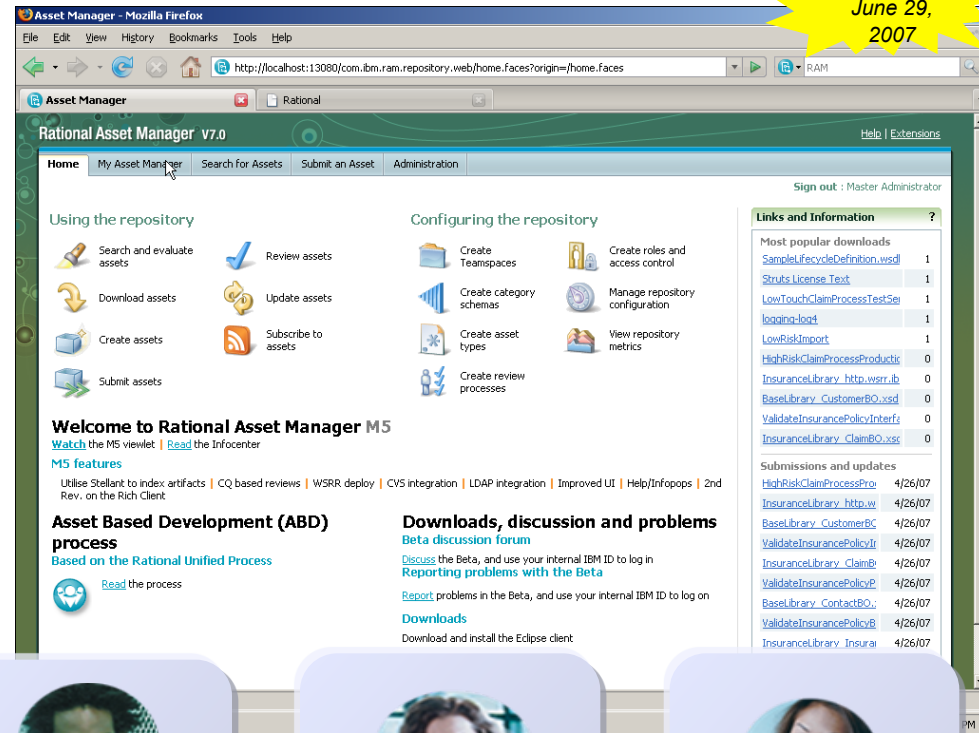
Asset Manager - Mozilla Firefox

June 29, 2007

File Edit View History Bookmarks Tools Help

http://localhost:13080/com.ibm.ram.repository.web/home.faces?origin=/home.faces

RAM

Asset Manager

Rational

Rational Asset Manager V7.0

Help | Extensions

Home | My Asset Manager | Search for Assets | Submit an Asset | Administration

Sign out : Master Administrator

Using the repository

Search and evaluate assets

Review assets

Download assets

Update assets

Create assets

Subscribe to assets

Submit assets

Configuring the repository

Create Teamspaces

Create roles and access control

Create category schemas

Manage repository configuration

Create asset types

View repository metrics

Create review processes

Links and Information ?

Most popular downloads

| | |
|---|---|
| SampleLifecycleDefinition.wsdl | 1 |
| Struts License Text | 1 |
| LowTouchClaimProcessTestSer | 1 |
| logging-log4 | 1 |
| LowRiskImport | 1 |
| HighRiskClaimProcessProductic | 0 |
| InsuranceLibrary_http.wsrr.ib | 0 |
| BaseLibrary_CustomerBO.xsd | 0 |
| ValidateInsurancePolicyInterfa | 0 |
| InsuranceLibrary_ClaimBO.xsc | 0 |

Submissions and updates

| | |
|---|---|
| HighRiskClaimProcessPro | 4/26/07 |
| InsuranceLibrary_http.w | 4/26/07 |
| BaseLibrary_CustomerBC | 4/26/07 |
| ValidateInsurancePolicyIr | 4/26/07 |
| InsuranceLibrary_ClaimB | 4/26/07 |
| ValidateInsurancePolicyP | 4/26/07 |
| BaseLibrary_ContactBO. | 4/26/07 |
| ValidateInsurancePolicyB | 4/26/07 |
| InsuranceLibrary_Insura | 4/26/07 |

Welcome to Rational Asset Manager M5

Watch the M5 viewlet | Read the Infocenter

M5 features

Utilise Stellant to index artifacts | CQ based reviews | WSRR deploy | CVS integration | LDAP integration | Improved UI | Help/Infopops | 2nd Rev. on the Rich Client

Asset Based Development (ABD) process

Based on the Rational Unified Process

Read the process

Downloads, discussion and problems

Beta discussion forum

Discuss the Beta, and use your internal IBM ID to log in

Reporting problems with the Beta

Report problems in the Beta, and use your internal IBM ID to log on

Downloads

Download and install the Eclipse client

PM